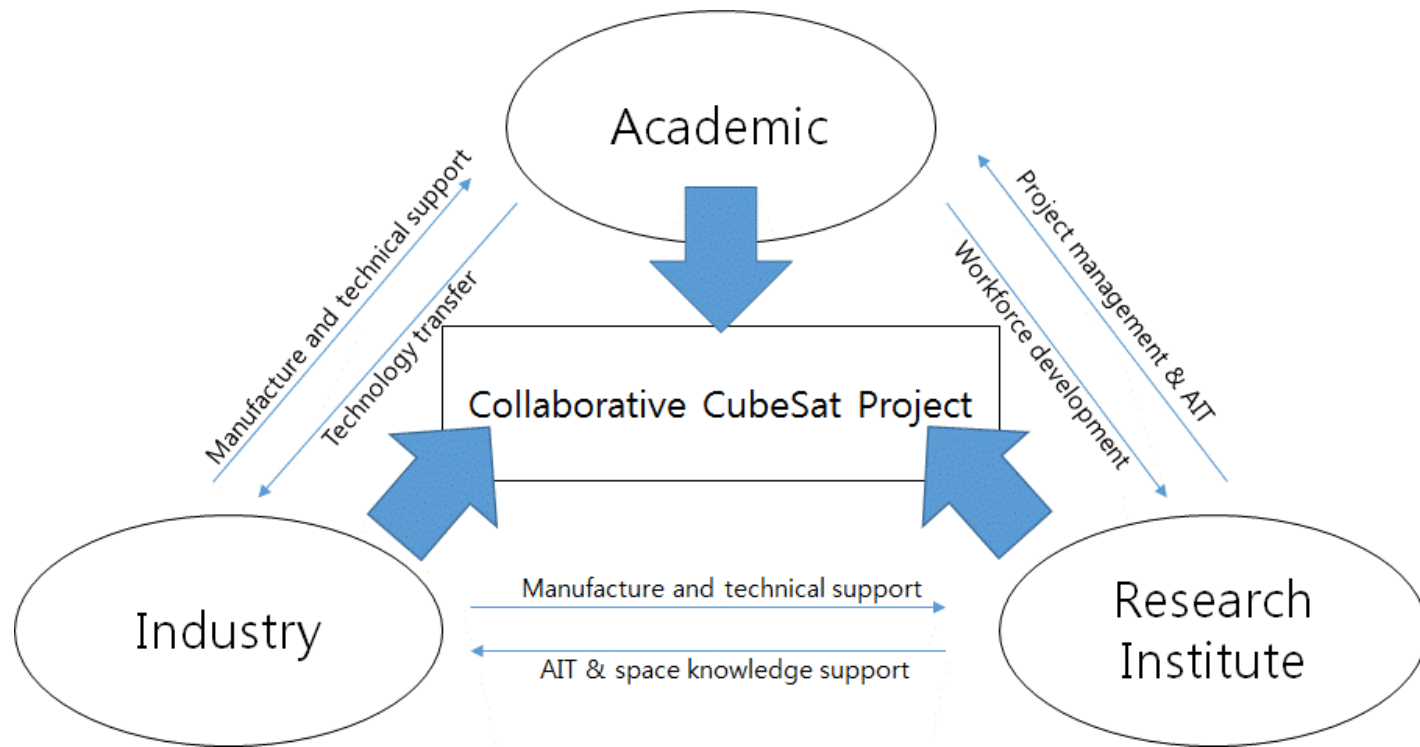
Academic

Manufacture and technical support

Technology transfer

Project management & AIT

Workforce development

Collaborative CubeSat Project

Industry

Manufacture and technical support

AIT & space knowledge support

Research Institute